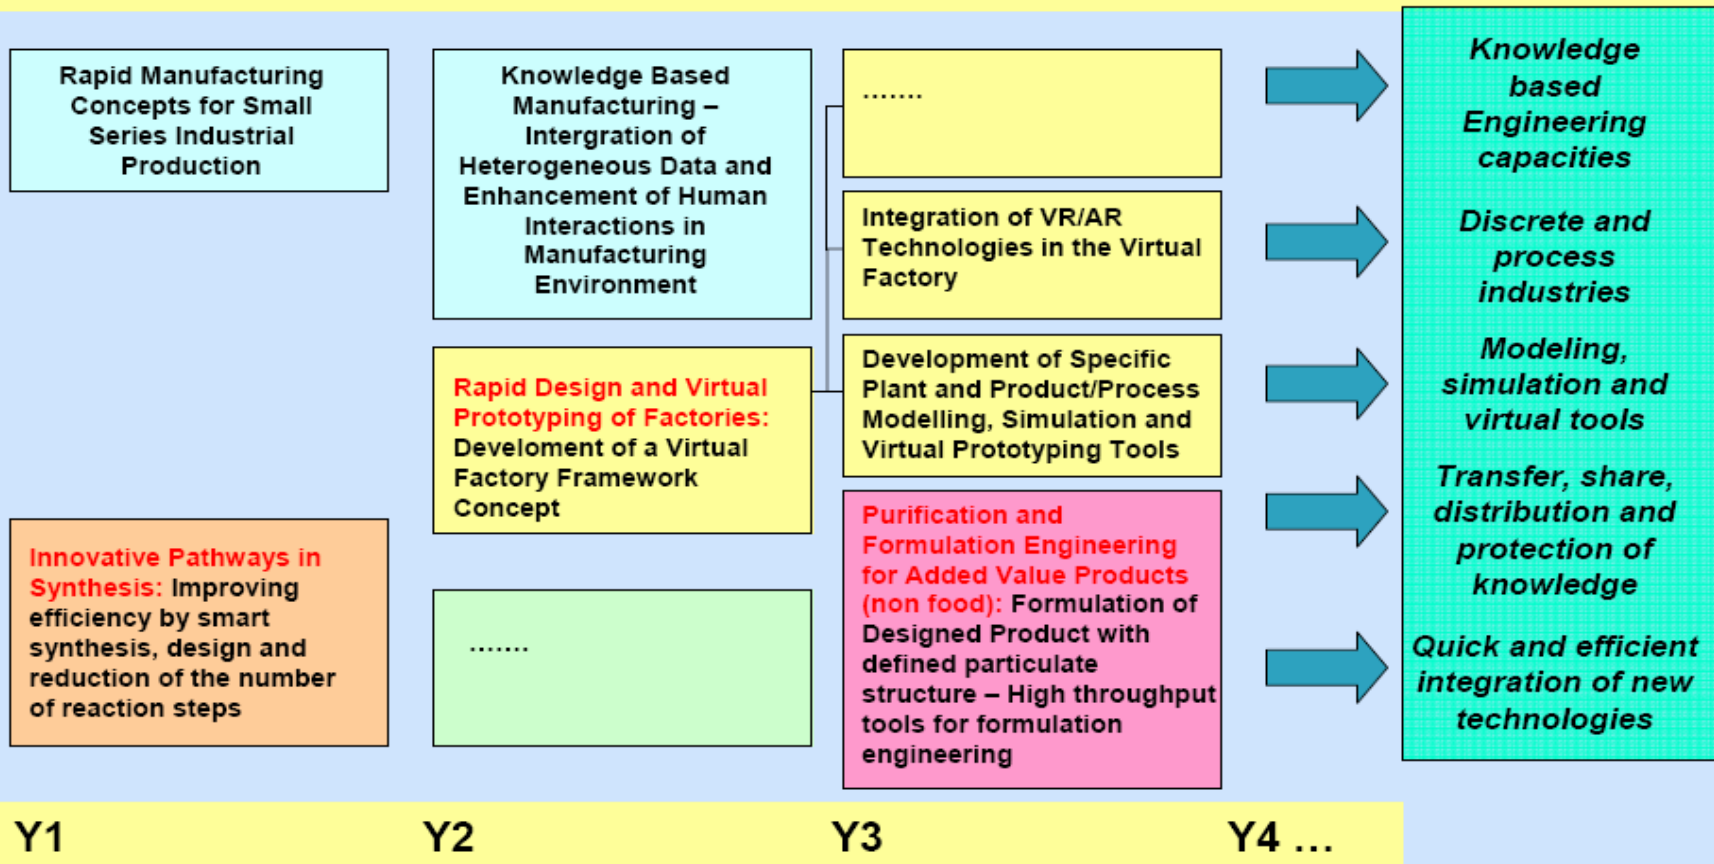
Rapid Manufacturing Concepts for Small Series Industrial Production

Innovative Pathways in Synthesis: Improving efficiency by smart synthesis, design and reduction of the number of reaction steps

Knowledge Based Manufacturing – Intergration of Heterogeneous Data and Enhancement of Human Interactions in Manufacturing Environment

Rapid Design and Virtual Prototyping of Factories: Develoment of a Virtual Factory Framework Concept

.......

.......

Integration of VR/AR Technologies in the Virtual Factory

Development of Specific Plant and Product/Process Modelling, Simulation and Virtual Prototyping Tools

Purification and Formulation Engineering for Added Value Products (non food): Formulation of Designed Product with defined particulate structure – High throughput tools for formulation engineering

Knowledge based Engineering capacities

Discrete and process industries

Modeling, simulation and virtual tools

Transfer, share, distribution and protection of knowledge

Quick and efficient integration of new technologies

Y1 Y2 Y3 Y4 ...